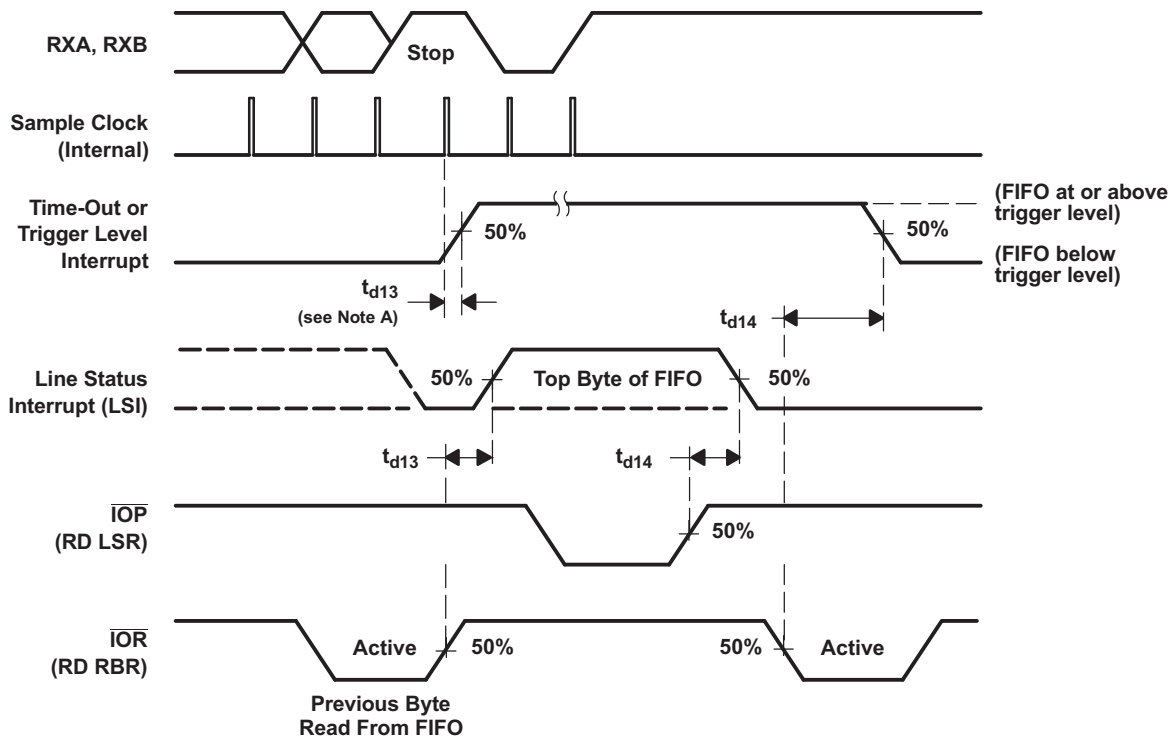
RXA, RXB

Stop

Sample Clock (Internal)

Time-Out or Trigger Level Interrupt

50%

(FIFO at or above trigger level)

50%

(FIFO below trigger level)

$t_{d13}$

(see Note A)

$t_{d14}$

Line Status Interrupt (LSI)

50%

Top Byte of FIFO

50%

$t_{d13}$

$t_{d14}$

$\overline{IOP}$ (RD LSR)

50%

$\overline{IOR}$ (RD RBR)

Active

50%

50%

Active

Previous Byte Read From FIFO